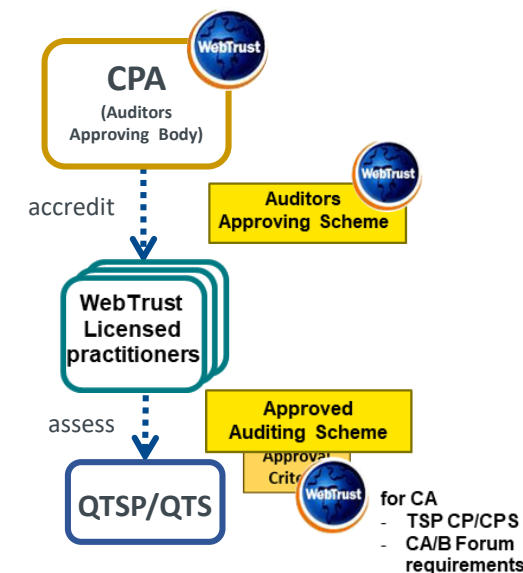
WebTrust

CPA
(Auditors Approving Body)

WebTrust

Auditors Approving Scheme

accredit

WebTrust Licensed practitioners

assess

Approved Auditing Scheme

Approval Crit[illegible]

WebTrust

QTSP/QTS

for CA
- TSP CP/CPS
- CA/B Forum requirements